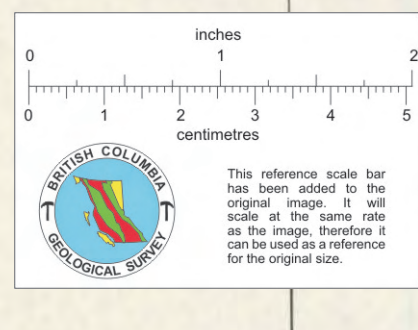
inches

0 1 2

0 1 2 3 4 5

centimetres

BRITISH COLUMBIA
GEOLOGICAL SURVEY

This reference scale bar has been added to the original image. It will scale at the same rate as the image, therefore it can be used as a reference for the original size.